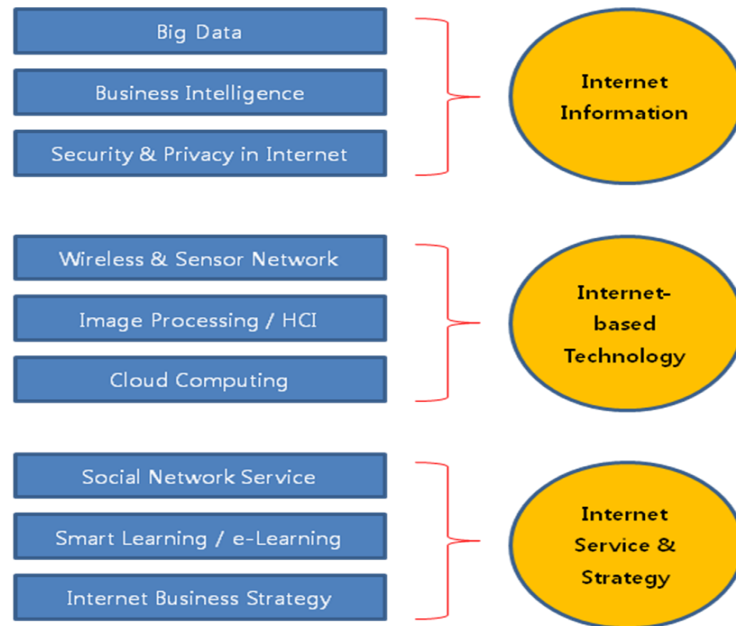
Big Data
Business Intelligence
Security & Privacy in Internet

Internet Information

Wireless & Sensor Network
Image Processing / HCI
Cloud Computing

Internet-based Technology

Social Network Service
Smart Learning / e-Learning
Internet Business Strategy

Internet Service & Strategy